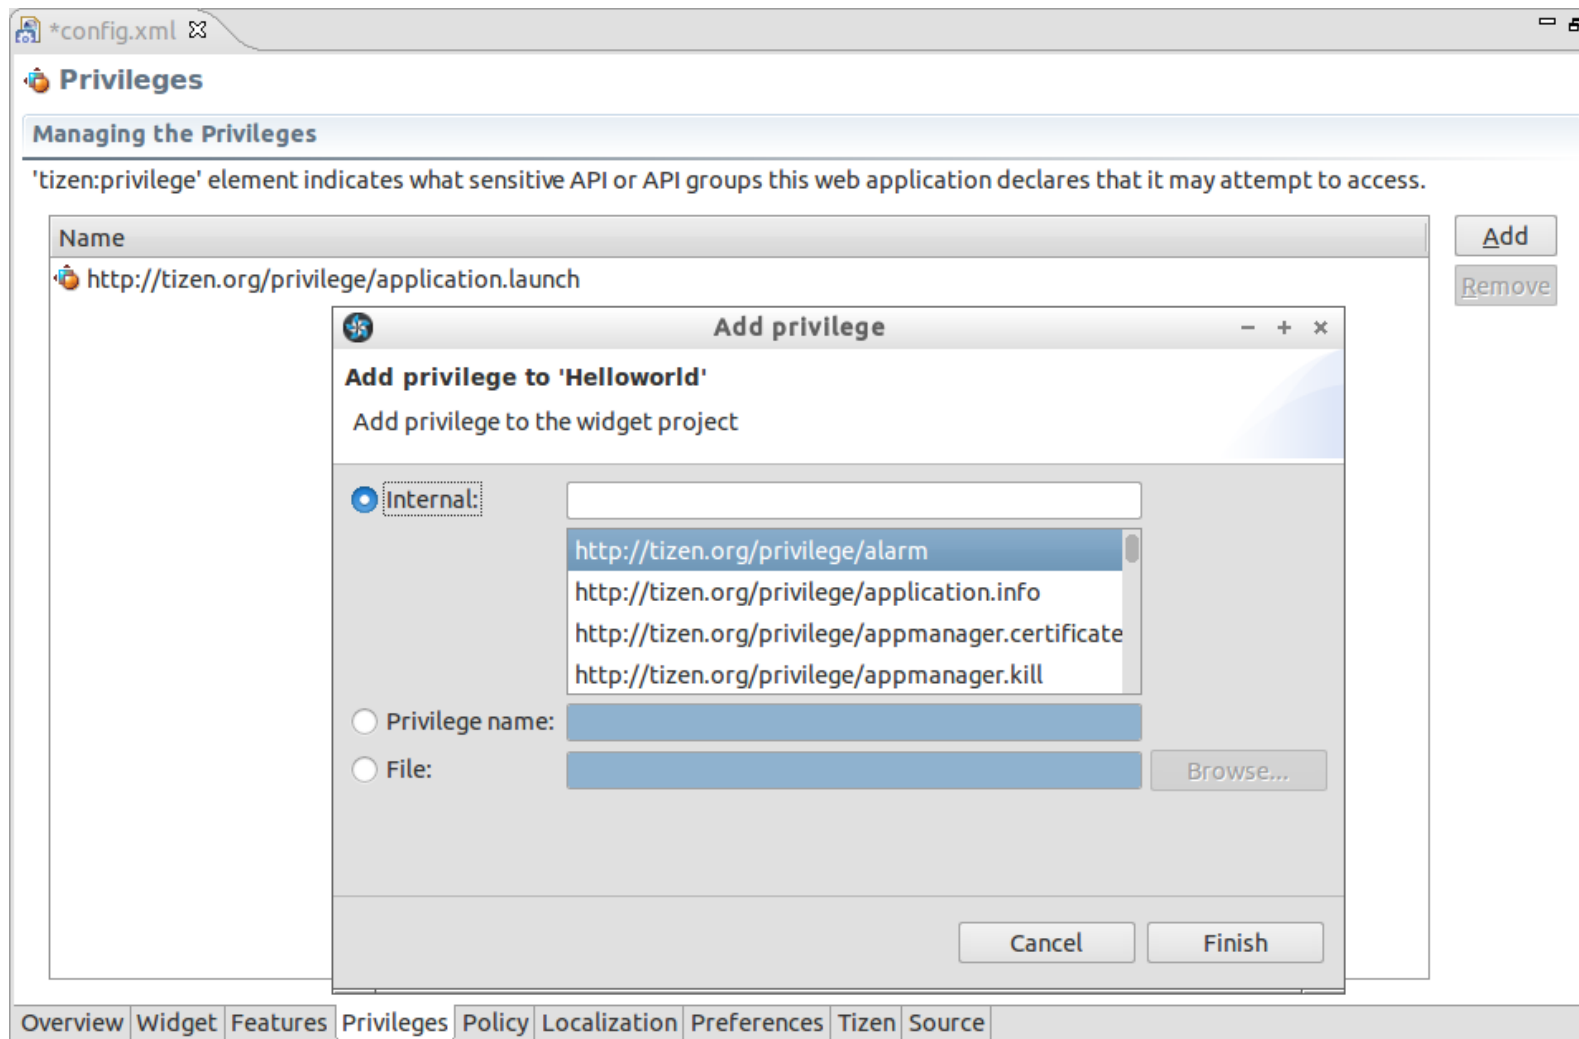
*config.xml

Privileges

Managing the Privileges

'tizen:privilege' element indicates what sensitive API or API groups this web application declares that it may attempt to access.

Name

http://tizen.org/privilege/application.launch

Add

Remove

Add privilege

– + ×

Add privilege to 'Helloworld'

Add privilege to the widget project

Internal:

http://tizen.org/privilege/alarm
http://tizen.org/privilege/application.info
http://tizen.org/privilege/appmanager.certificate
http://tizen.org/privilege/appmanager.kill

Privilege name:

File:

Browse...

Cancel

Finish

Overview | Widget | Features | Privileges | Policy | Localization | Preferences | Tizen | Source